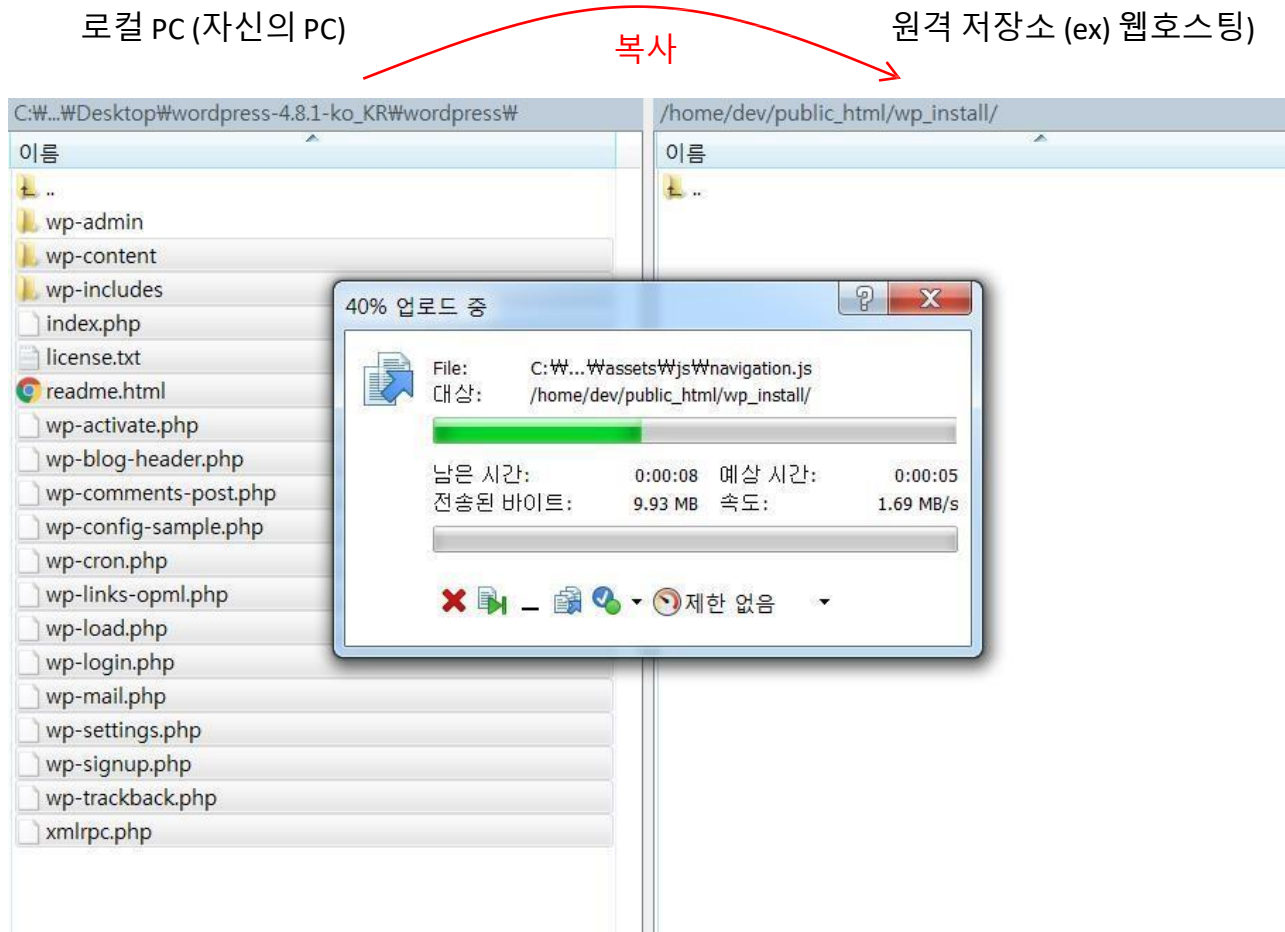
로컬 PC (자신의 PC)

복사

원격 저장소 (ex) 웹호스팅)

C:₩...₩Desktop₩wordpress-4.8.1-ko_KR₩wordpress₩

이름

..

wp-admin

wp-content

wp-includes

index.php

license.txt

readme.html

wp-activate.php

wp-blog-header.php

wp-comments-post.php

wp-config-sample.php

wp-cron.php

wp-links-opml.php

wp-load.php

wp-login.php

wp-mail.php

wp-settings.php

wp-signup.php

wp-trackback.php

xmlrpc.php

/home/dev/public_html/wp_install/

이름

..

40% 업로드 중

File: C:₩...₩assets₩js₩navigation.js

대상: /home/dev/public_html/wp_install/

남은 시간: 0:00:08 예상 시간: 0:00:05

전송된 바이트: 9.93 MB 속도: 1.69 MB/s

제한 없음